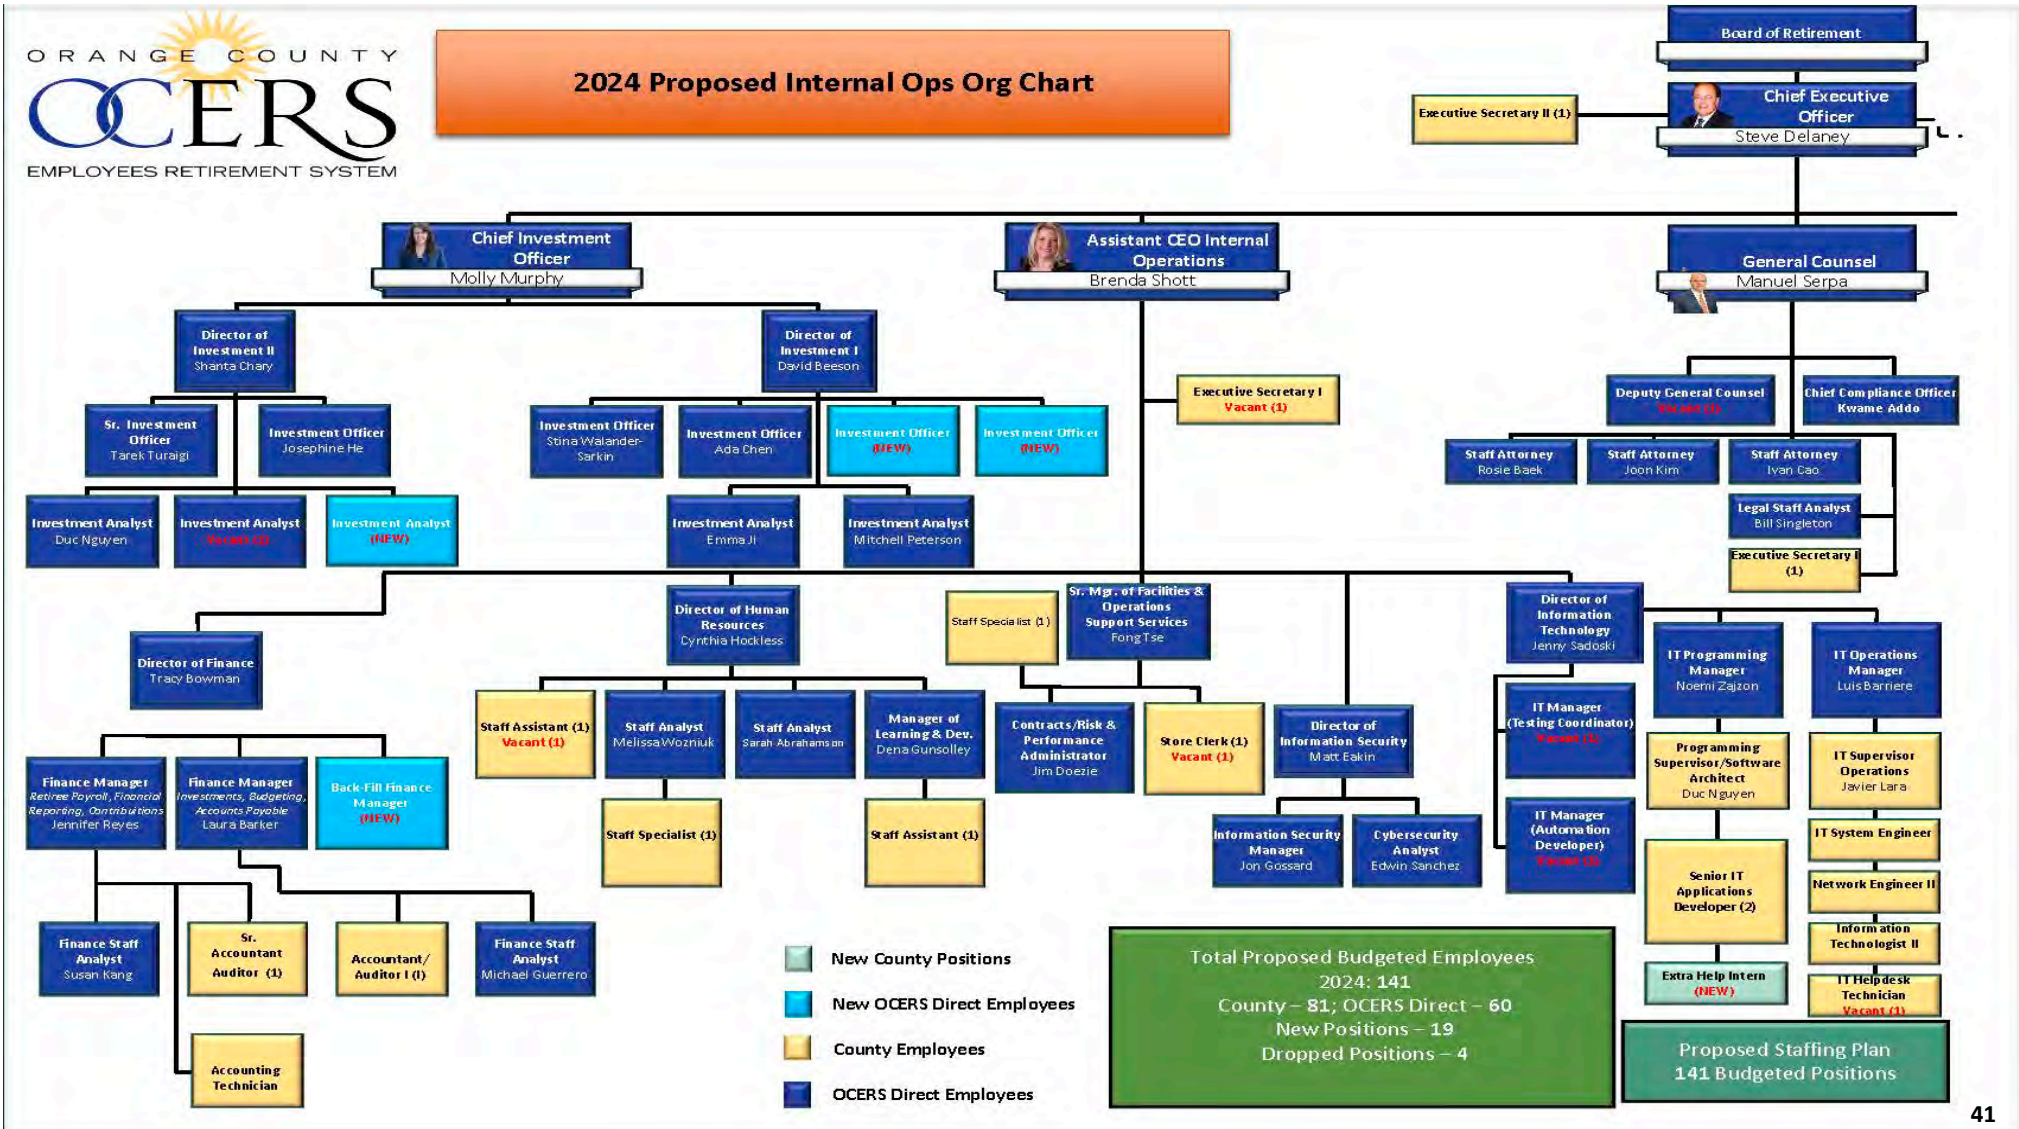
ORANGE COUNTY
OCERS
EMPLOYEES RETIREMENT SYSTEM

2024 Proposed Internal Ops Org Chart

Board of Retirement

Executive Secretary II (1)

Chief Executive Officer
Steve Delaney

Chief Investment Officer
Molly Murphy

Assistant CEO Internal Operations
Brenda Shott

General Counsel
Manuel Serpa

Director of Investment II
Shanta Chary

Director of Investment I
David Beeson

Executive Secretary I
Vacant (1)

Deputy General Counsel
Vacant (1)

Chief Compliance Officer
Kwame Addo

Sr. Investment Officer
Tarek Turaigi

Investment Officer
Josephine He

Investment Officer
Stina Walander-Sarkin

Investment Officer
Ada Chen

Investment Officer
(NEW)

Investment Officer
(NEW)

Staff Attorney
Rosie Baek

Staff Attorney
Joon Kim

Staff Attorney
Ivan Cao

Legal Staff Analyst
Bill Singleton

Executive Secretary I
(1)

Investment Analyst
Duc Nguyen

Investment Analyst
Vacant (1)

Investment Analyst
(NEW)

Investment Analyst
Emma Ji

Investment Analyst
Mitchell Peterson

Director of Finance
Tracy Bowman

Director of Human Resources
Cynthia Hockless

Staff Specialist (1)

Sr. Mgr. of Facilities & Operations Support Services
Fong Tse

Director of Information Technology
Jenny Sadoski

IT Programming Manager
Noemi Zajzon

IT Operations Manager
Luis Barriere

Staff Assistant (1)
Vacant (1)

Staff Analyst
Melissa Wozniuk

Staff Analyst
Sarah Abrahamson

Manager of Learning & Dev.
Dena Gunsolley

Contracts/Risk & Performance Administrator
Jim Doezie

Store Clerk (1)
Vacant (1)

Director of Information Security
Matt Eakin

IT Manager
(Testing Coordinator)
Vacant (1)

Programming Supervisor/Software Architect
Duc Nguyen

IT Supervisor Operations
Javier Lara

Finance Manager
Retiree Payroll, Financial Reporting, Contributions
Jennifer Reyes

Finance Manager
Investments, Budgeting, Accounts Payable
Laura Barker

Back-Fill Finance Manager
(NEW)

Staff Specialist (1)

Staff Assistant (1)

Information Security Manager
Jon Gossard

Cybersecurity Analyst
Edwin Sanchez

IT Manager
(Automation Developer)
Vacant (1)

IT System Engineer

Senior IT Applications Developer (2)

Network Engineer II

Information Technologist II

Finance Staff Analyst
Susan Kang

Sr. Accountant Auditor (1)

Accountant/ Auditor I (1)

Finance Staff Analyst
Michael Guerrero

Extra Help Intern
(NEW)

IT Helpdesk Technician
Vacant (1)

Accounting Technician

New County Positions
New OCERS Direct Employees
County Employees
OCERS Direct Employees

Total Proposed Budgeted Employees
2024: 141
County – 81; OCERS Direct – 60
New Positions – 19
Dropped Positions – 4

Proposed Staffing Plan
141 Budgeted Positions

41